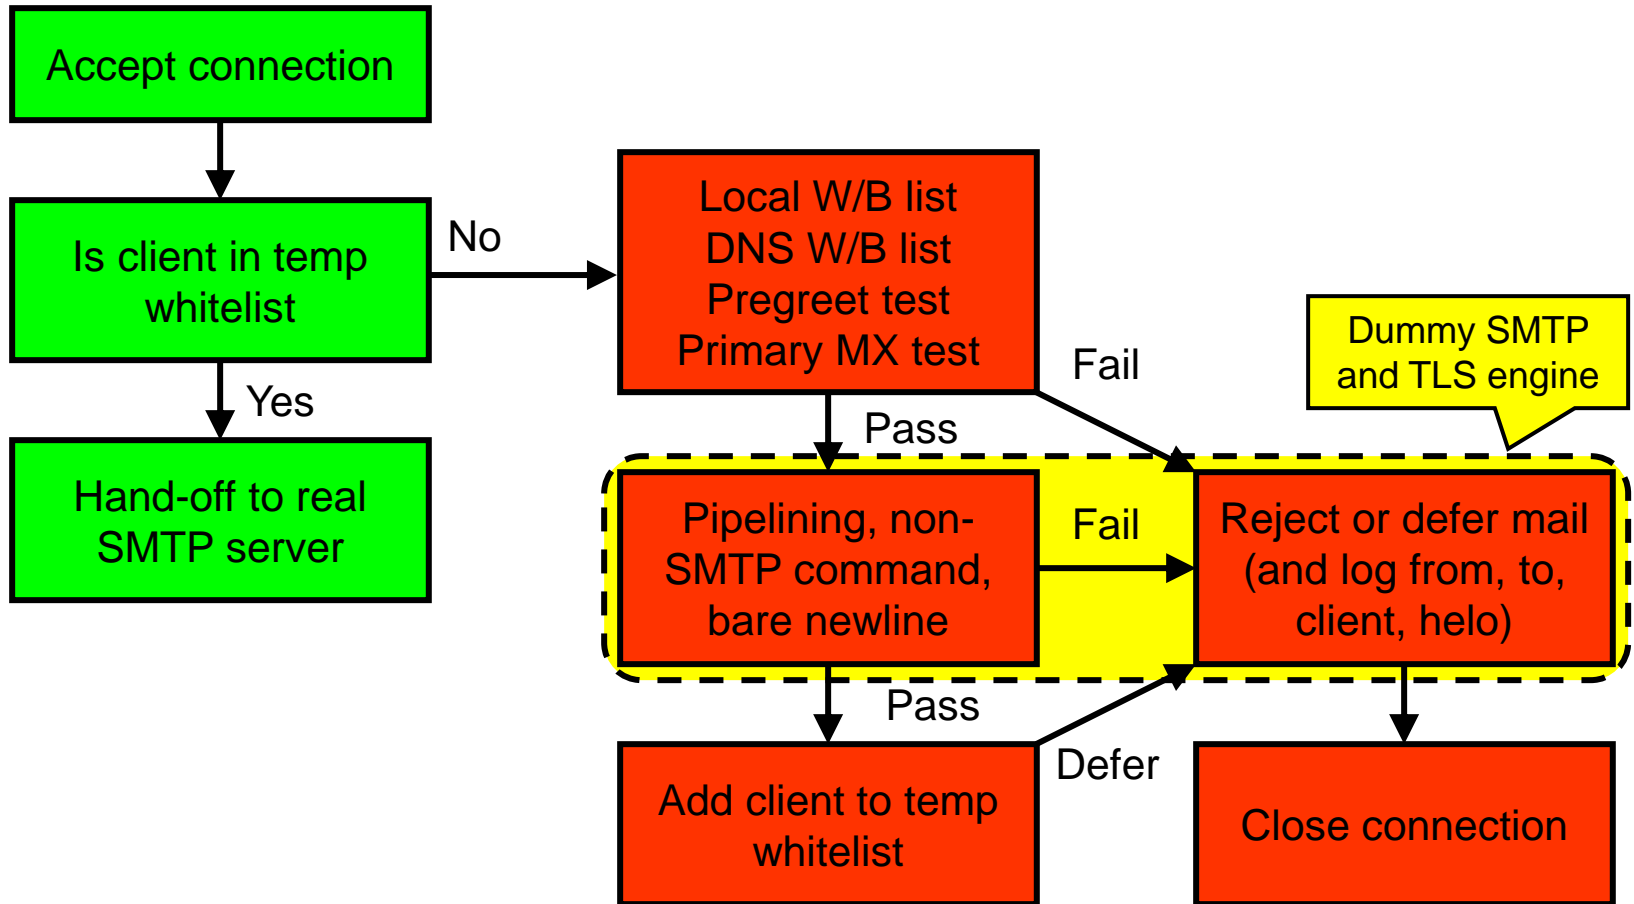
Accept connection

Is client in temp whitelist

No

Yes

Hand-off to real SMTP server

Local W/B list
DNS W/B list
Pregreet test
Primary MX test

Fail

Pass

Dummy SMTP and TLS engine

Pipelining, non-SMTP command, bare newline

Fail

Reject or defer mail (and log from, to, client, helo)

Pass

Defer

Add client to temp whitelist

Close connection